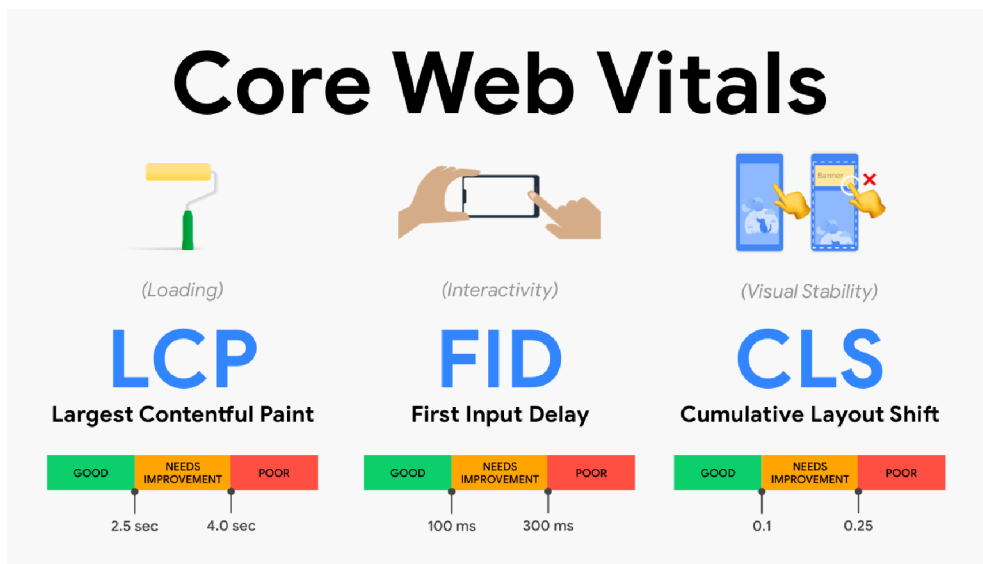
Core Web Vitals

(Loading)

LCP

Largest Contentful Paint

GOOD | NEEDS IMPROVEMENT | POOR

2.5 sec    4.0 sec

(Interactivity)

FID

First Input Delay

GOOD | NEEDS IMPROVEMENT | POOR

100 ms    300 ms

Banner

(Visual Stability)

CLS

Cumulative Layout Shift

GOOD | NEEDS IMPROVEMENT | POOR

0.1    0.25